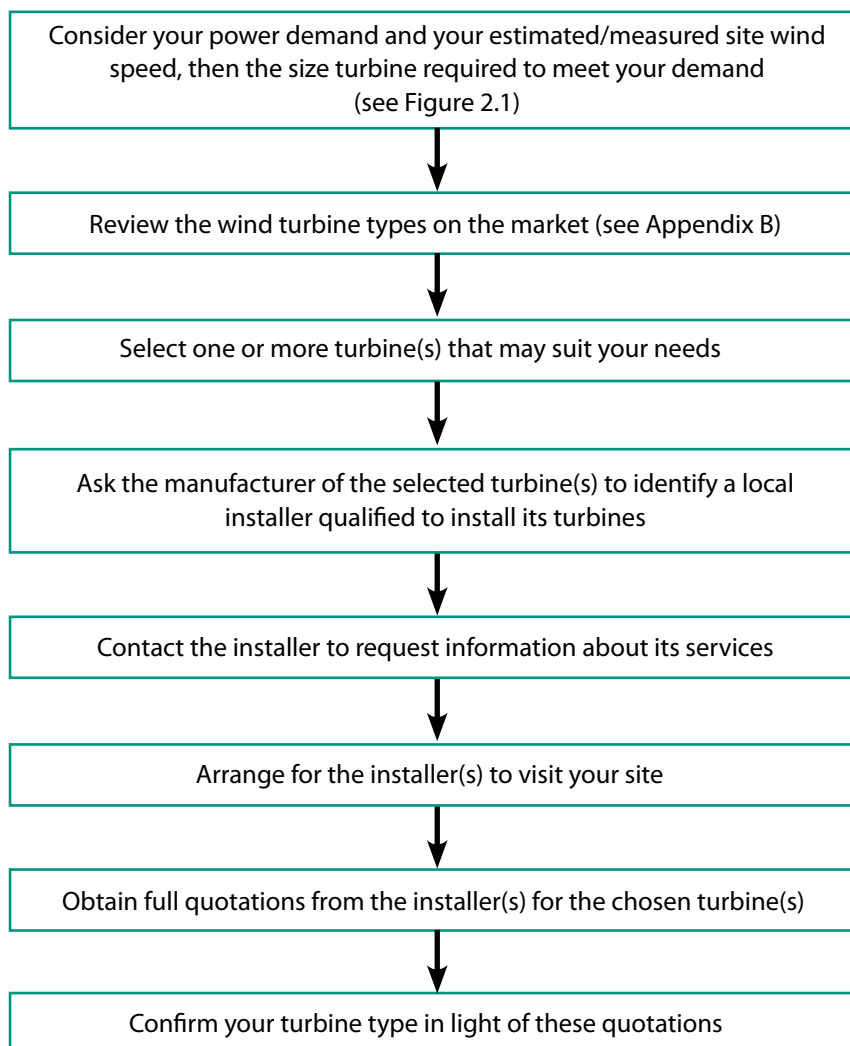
Consider your power demand and your estimated/measured site wind speed, then the size turbine required to meet your demand (see Figure 2.1)

Review the wind turbine types on the market (see Appendix B)

Select one or more turbine(s) that may suit your needs

Ask the manufacturer of the selected turbine(s) to identify a local installer qualified to install its turbines

Contact the installer to request information about its services

Arrange for the installer(s) to visit your site

Obtain full quotations from the installer(s) for the chosen turbine(s)

Confirm your turbine type in light of these quotations